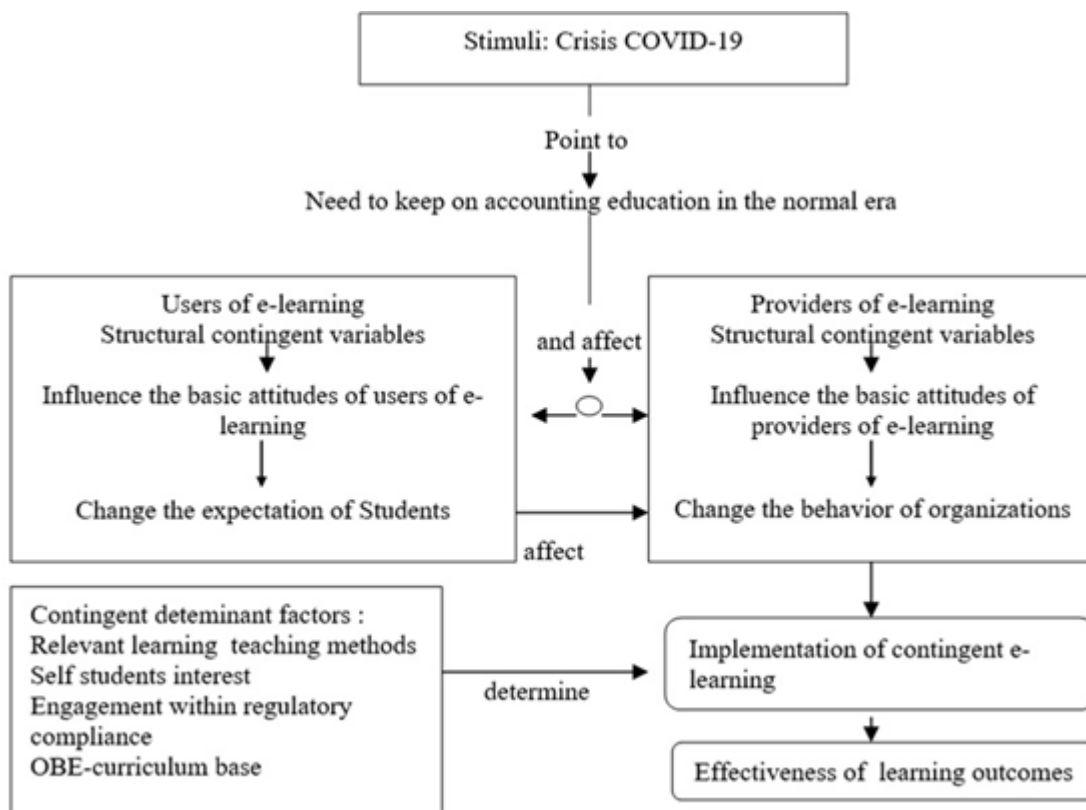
Stimuli: Crisis COVID-19

Point to

Need to keep on accounting education in the normal era

Users of e-learning
Structural contingent variables

Influence the basic attitudes of users of e-learning

Change the expectation of Students

and affect

Providers of e-learning
Structural contingent variables

Influence the basic attitudes of providers of e-learning

Change the behavior of organizations

affect

Contingent deteminant factors :
Relevant learning teaching methods
Self students interest
Engagement within regulatory compliance
OBE-curriculum base

determine

Implementation of contingent e-learning

Effectiveness of learning outcomes